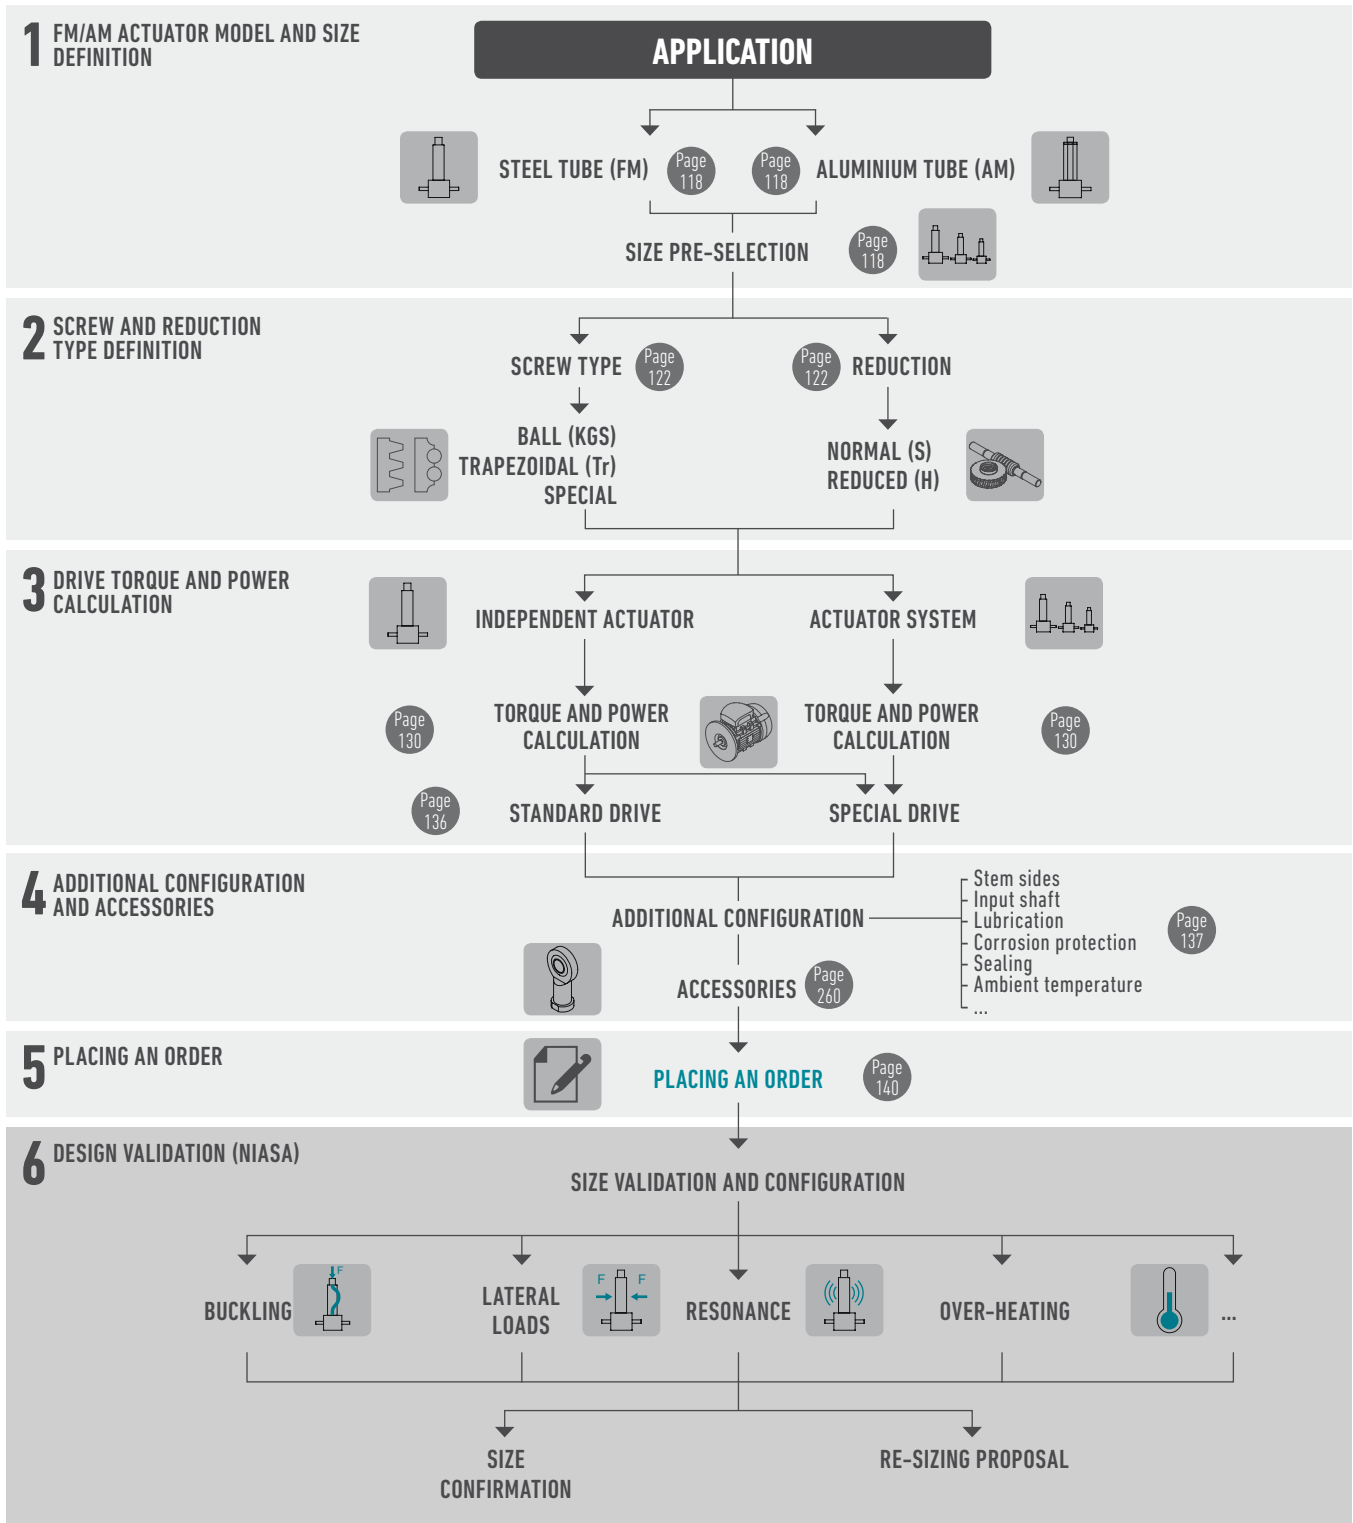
1 FM/AM ACTUATOR MODEL AND SIZE DEFINITION

APPLICATION

STEEL TUBE (FM) Page 118

Page 118 ALUMINIUM TUBE (AM)

SIZE PRE-SELECTION Page 118

2 SCREW AND REDUCTION TYPE DEFINITION

SCREW TYPE Page 122

Page 122 REDUCTION

BALL (KGS)
TRAPEZOIDAL (Tr)
SPECIAL

NORMAL (S)
REDUCED (H)

3 DRIVE TORQUE AND POWER CALCULATION

INDEPENDENT ACTUATOR

ACTUATOR SYSTEM

Page 130

TORQUE AND POWER CALCULATION

TORQUE AND POWER CALCULATION

Page 130

Page 136

STANDARD DRIVE

SPECIAL DRIVE

4 ADDITIONAL CONFIGURATION AND ACCESSORIES

ADDITIONAL CONFIGURATION

Stem sides
Input shaft
Lubrication
Corrosion protection
Sealing
Ambient temperature
...

Page 137

ACCESSORIES Page 260

5 PLACING AN ORDER

PLACING AN ORDER Page 140

6 DESIGN VALIDATION (NIASA)

SIZE VALIDATION AND CONFIGURATION

BUCKLING F

LATERAL LOADS F F

RESONANCE

OVER-HEATING

...

SIZE CONFIRMATION

RE-SIZING PROPOSAL